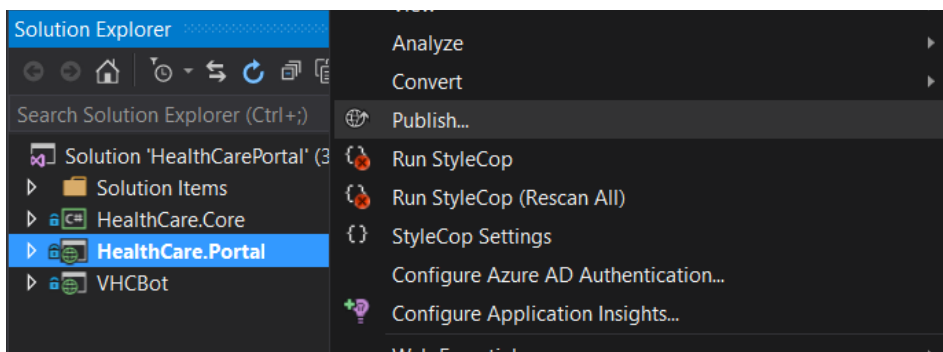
Solution Explorer

Search Solution Explorer (Ctrl+;)

Solution 'HealthCarePortal' (3

Solution Items

HealthCare.Core

HealthCare.Portal

VHCBot

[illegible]

Analyze

Convert

Publish...

Run StyleCop

Run StyleCop (Rescan All)

StyleCop Settings

Configure Azure AD Authentication...

Configure Application Insights...

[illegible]